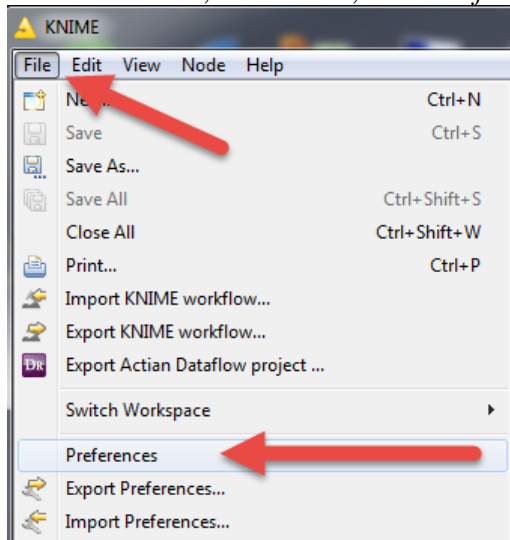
KNIME

File Edit View Node Help

Ne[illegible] Ctrl+N
Save Ctrl+S
Save As...
Save All Ctrl+Shift+S
Close All Ctrl+Shift+W
Print... Ctrl+P
Import KNIME workflow...
Export KNIME workflow...
DR Export Actian Dataflow project ...
Switch Workspace
Preferences
Export Preferences...
Import Preferences...